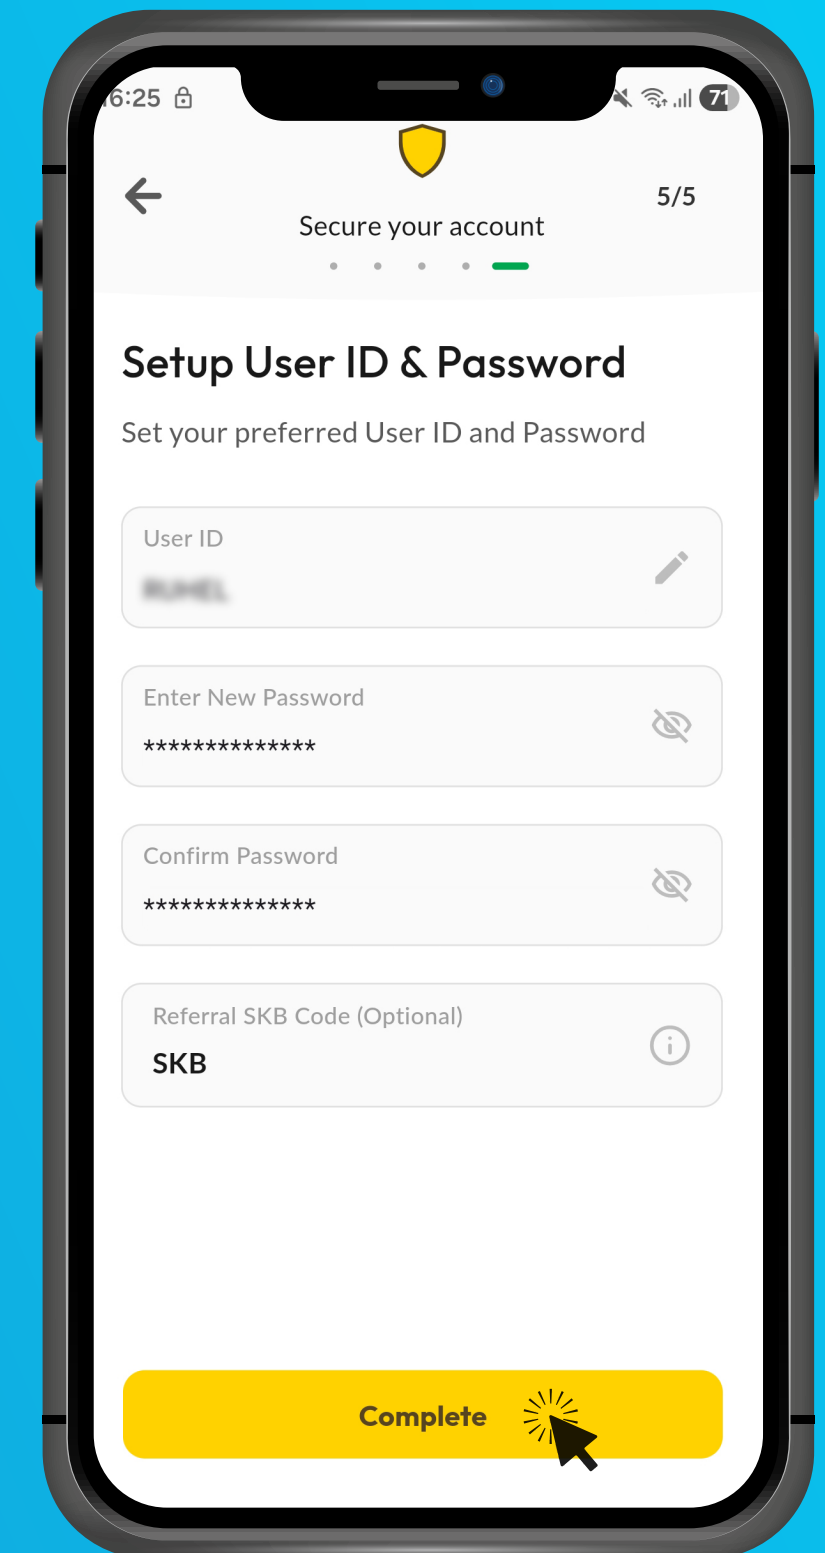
16:25

71

5/5

Secure your account

Setup User ID & Password

Set your preferred User ID and Password

User ID

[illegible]

Enter New Password

**************

Confirm Password

**************

Referral SKB Code (Optional)

SKB

Complete